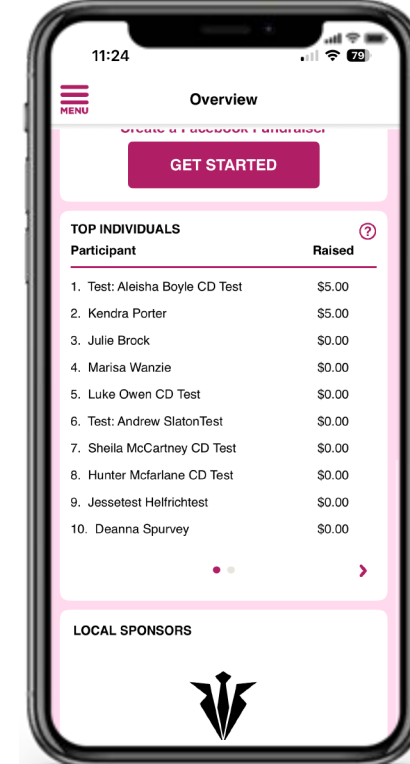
11:24

79

MENU

Overview

Create a Facebook Fundraiser

GET STARTED

TOP INDIVIDUALS

?

| Participant | Raised |
|---|---|
| 1. Test: Aleisha Boyle CD Test | $5.00 |
| 2. Kendra Porter | $5.00 |
| 3. Julie Brock | $0.00 |
| 4. Marisa Wanzie | $0.00 |
| 5. Luke Owen CD Test | $0.00 |
| 6. Test: Andrew SlatonTest | $0.00 |
| 7. Sheila McCartney CD Test | $0.00 |
| 8. Hunter Mcfarlane CD Test | $0.00 |
| 9. Jessetest Helfrichtest | $0.00 |
| 10. Deanna Spurvey | $0.00 |

›

LOCAL SPONSORS